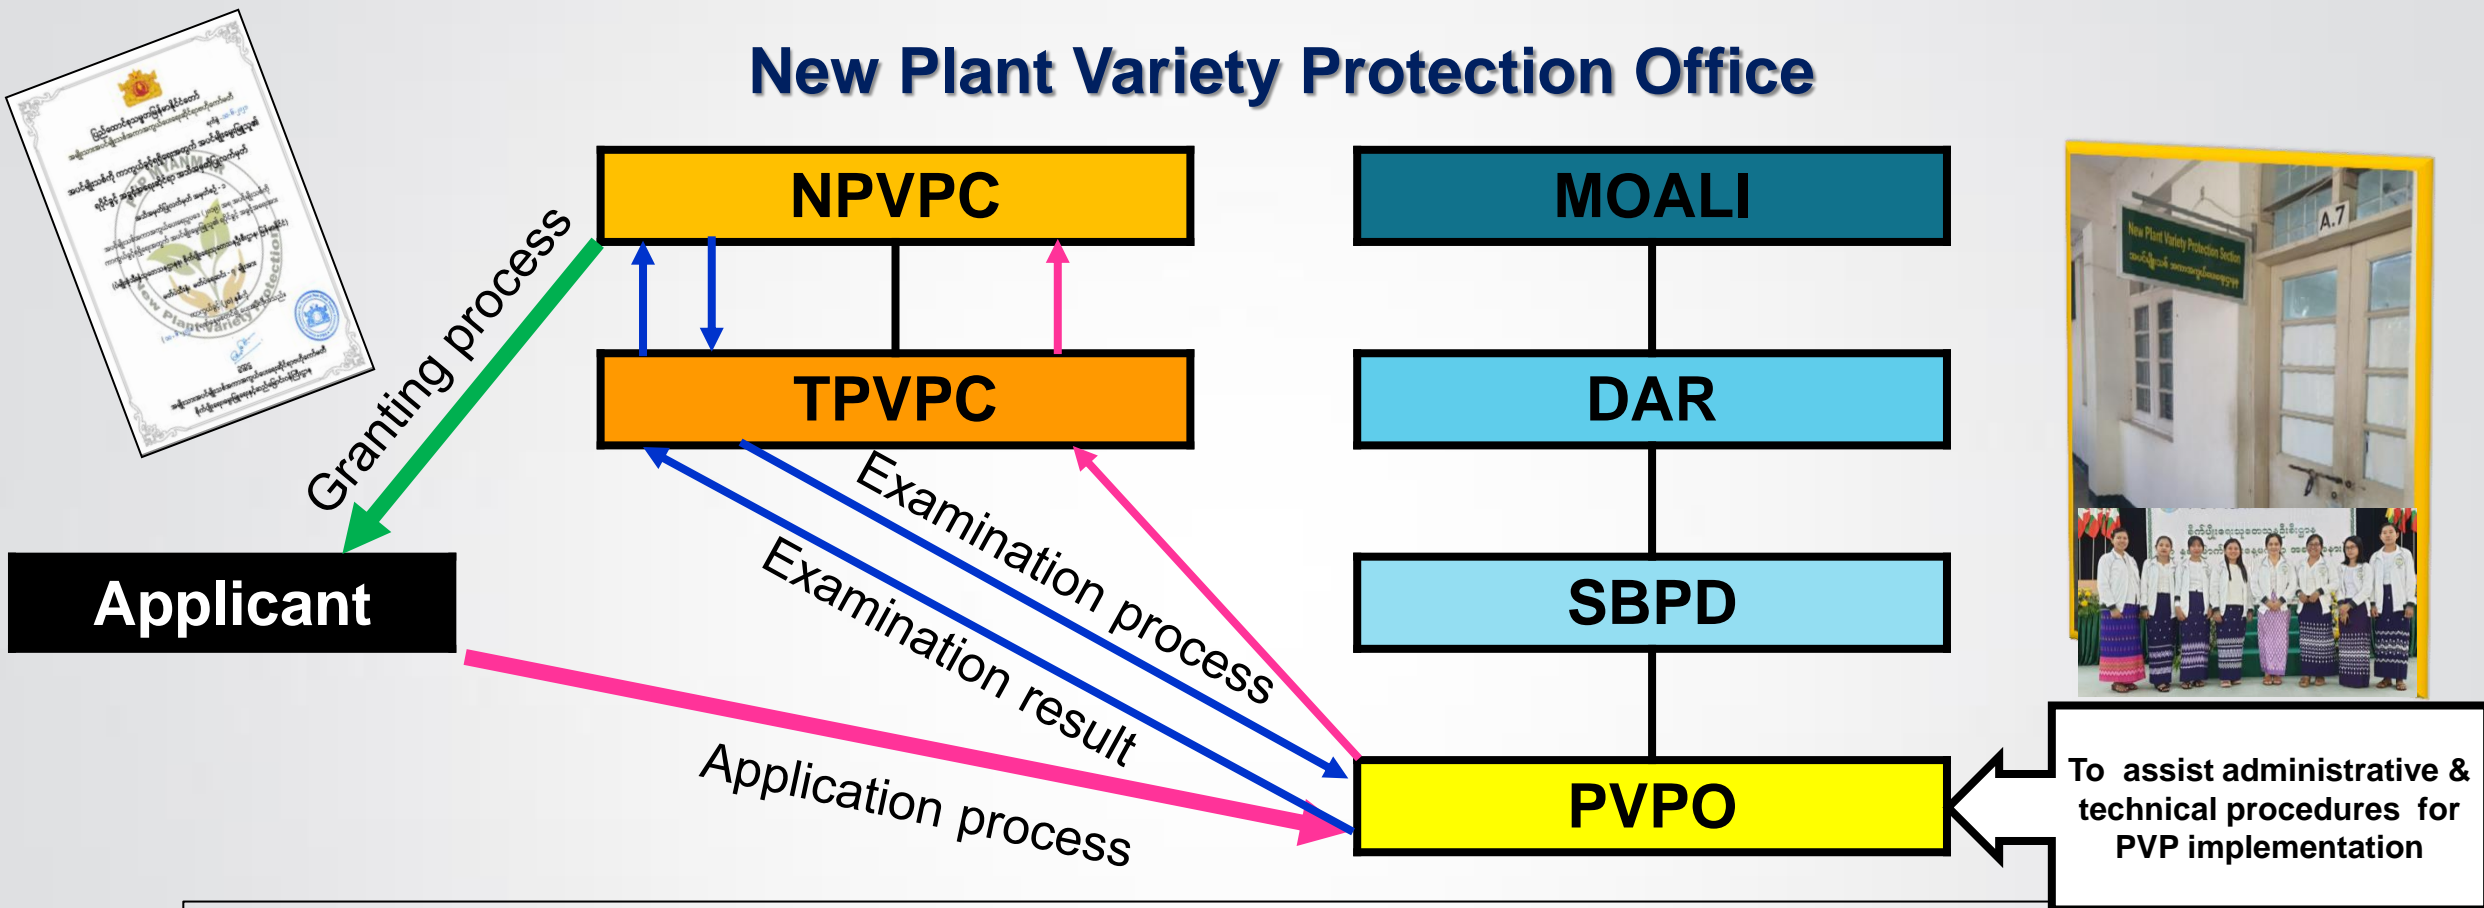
New Plant Variety Protection Office

NPVPC

TPVPC

MOALI

DAR

SBPD

PVPO

Applicant

Granting process

Examination process

Examination result

Application process

To assist administrative & technical procedures for PVP implementation

New Plant Variety Protection Section

A.7

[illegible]